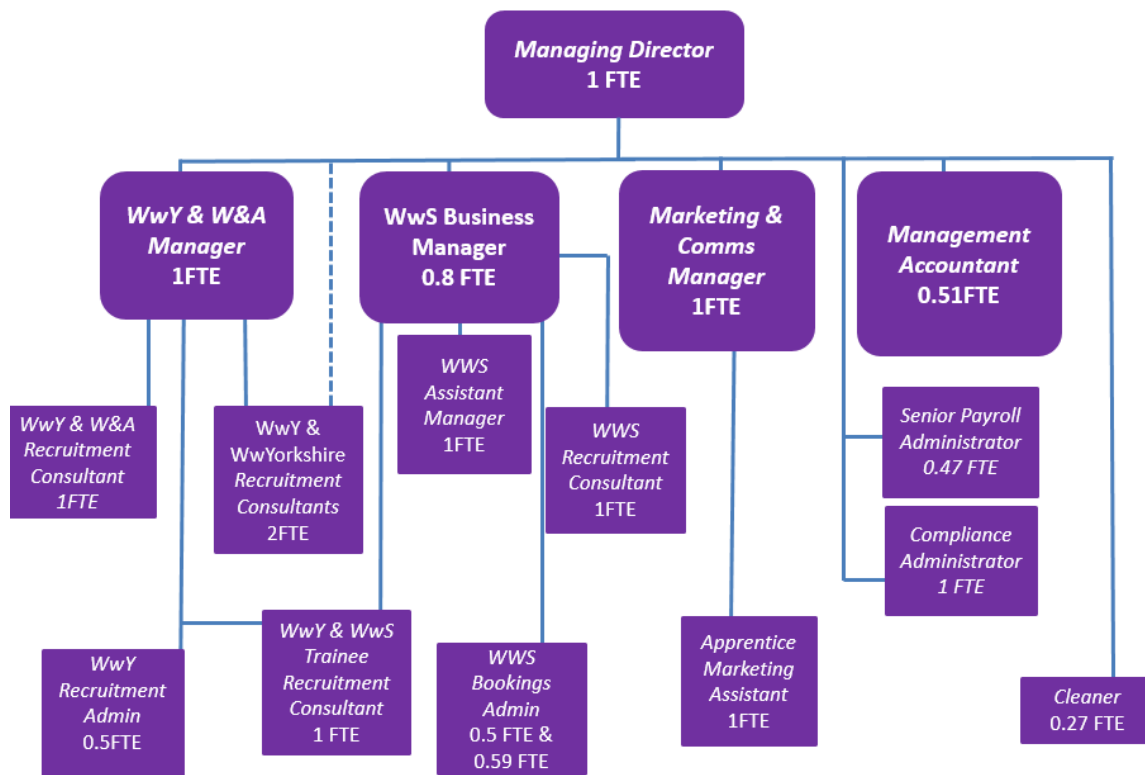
Managing Director
1 FTE

WwY & W&A Manager
1FTE

WwS Business Manager
0.8 FTE

Marketing & Comms Manager
1FTE

Management Accountant
0.51FTE

WwY & W&A Recruitment Consultant
1FTE

WwY & WwYorkshire Recruitment Consultants
2FTE

WWS Assistant Manager
1FTE

WWS Recruitment Consultant
1FTE

Senior Payroll Administrator
0.47 FTE

Compliance Administrator
1 FTE

WwY Recruitment Admin
0.5FTE

WwY & WwS Trainee Recruitment Consultant
1 FTE

WWS Bookings Admin
0.5 FTE & 0.59 FTE

Apprentice Marketing Assistant
1FTE

Cleaner
0.27 FTE